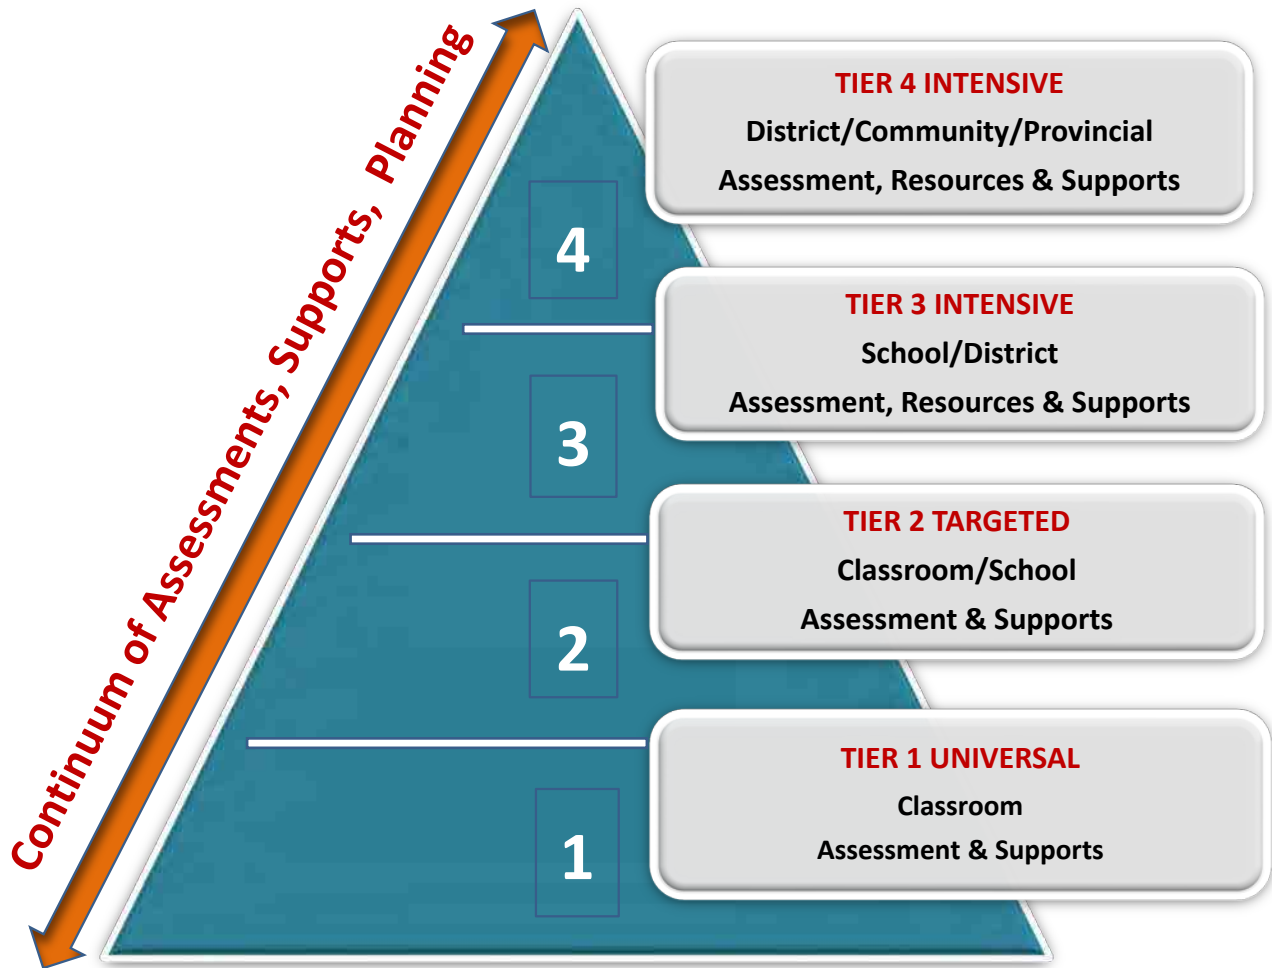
Continuum of Assessments, Supports, Planning

4

3

2

1

TIER 4 INTENSIVE
District/Community/Provincial
Assessment, Resources & Supports

TIER 3 INTENSIVE
School/District
Assessment, Resources & Supports

TIER 2 TARGETED
Classroom/School
Assessment & Supports

TIER 1 UNIVERSAL
Classroom
Assessment & Supports